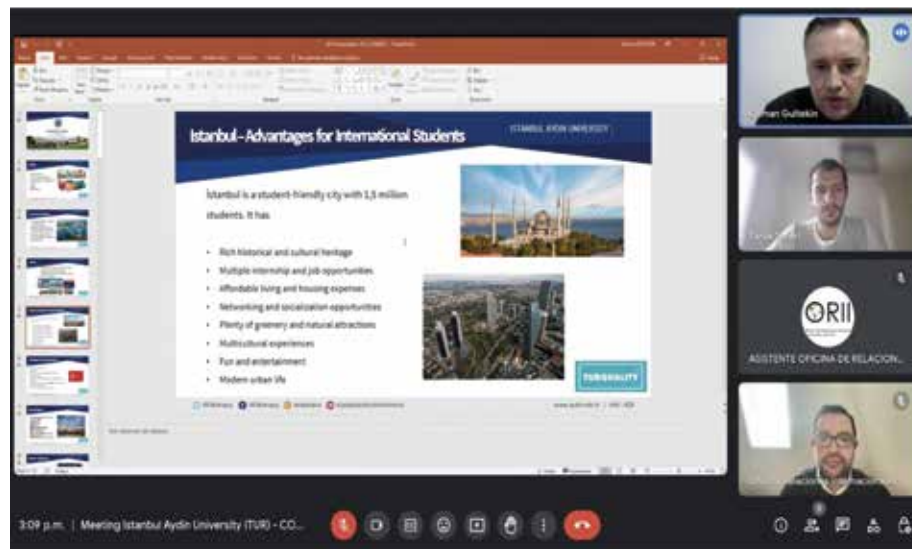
Istanbul - Advantages for International Students

ISTANBUL AYDIN UNIVERSITY

Istanbul is a student-friendly city with 3,5 million students. It has

- Rich historical and cultural heritage
- Multiple internship and job opportunities
- Affordable living and housing expenses
- Networking and socialization opportunities
- Plenty of greenery and natural attractions
- Multicultural experiences
- Fun and entertainment
- Modern urban life

TURISHALITY

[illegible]man Gultekin

ORII

ASISTENTE OFICINA DE RELACION...

3:09 p.m. | Meeting Istanbul Aydın University (TUR) - CO...